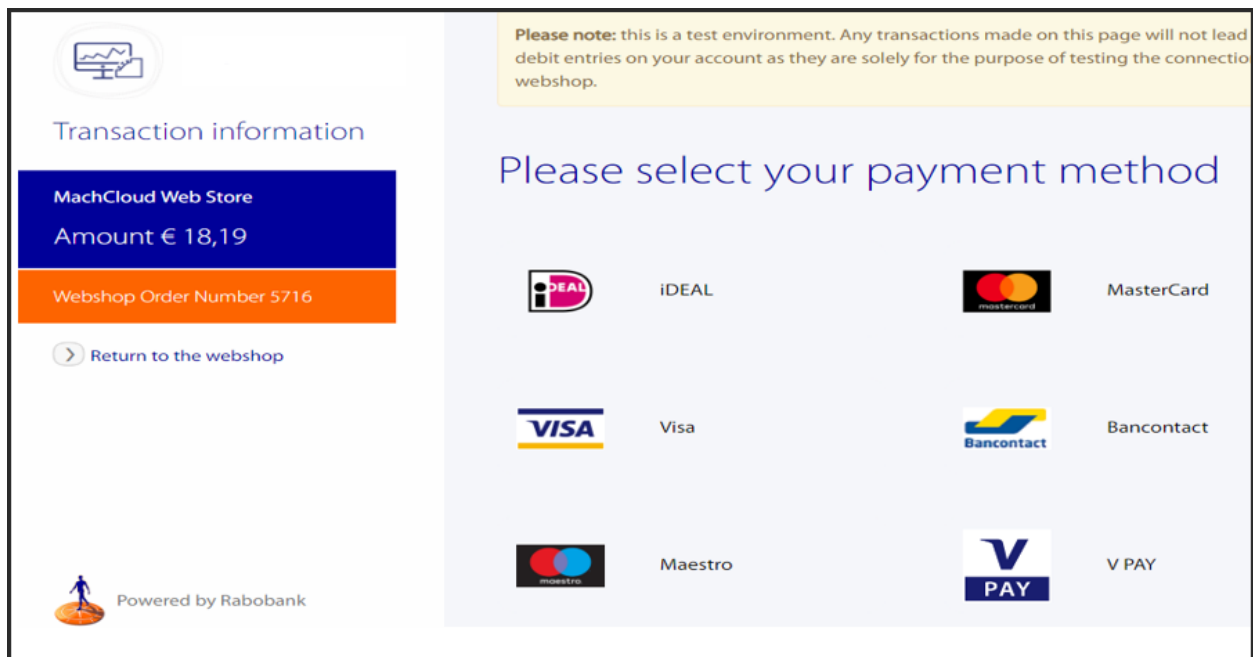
Transaction information

MachCloud Web Store

Amount € 18,19

Webshop Order Number 5716

Return to the webshop

Powered by Rabobank

**Please note:** this is a test environment. Any transactions made on this page will not lead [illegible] debit entries on your account as they are solely for the purpose of testing the connectio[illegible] webshop.

Please select your payment method

iDEAL

iDEAL

mastercard

MasterCard

VISA

Visa

Bancontact

Bancontact

maestro

Maestro

V PAY

V PAY